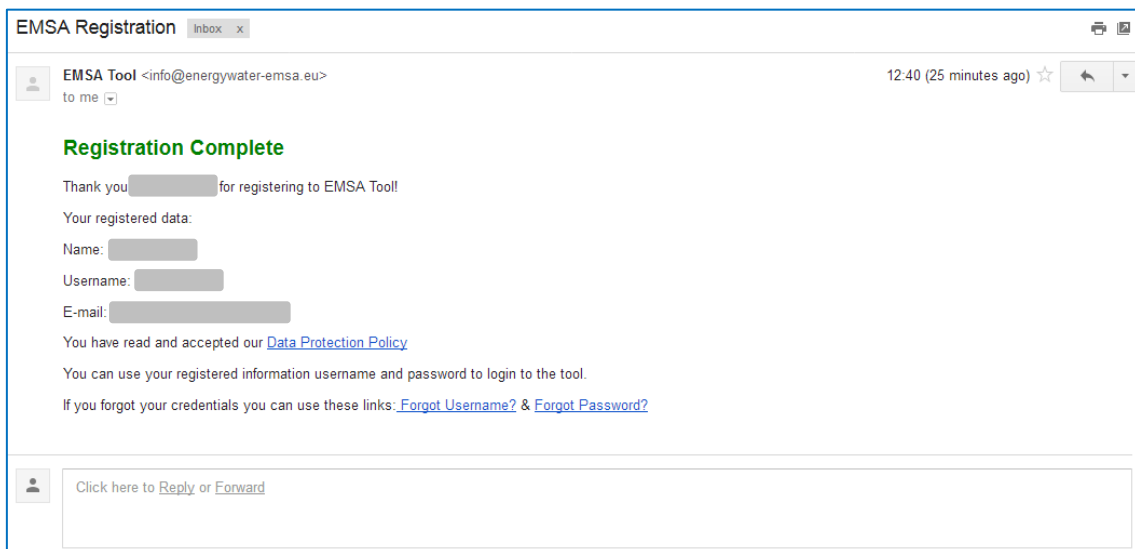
EMSA Registration Inbox x

EMSA Tool <info@energywater-emsa.eu>
to me

12:40 (25 minutes ago)

Registration Complete

Thank you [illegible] for registering to EMSA Tool!

Your registered data:

Name: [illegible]

Username: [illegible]

E-mail: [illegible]

You have read and accepted our Data Protection Policy

You can use your registered information username and password to login to the tool.

If you forgot your credentials you can use these links: Forgot Username? & Forgot Password?

Click here to Reply or Forward